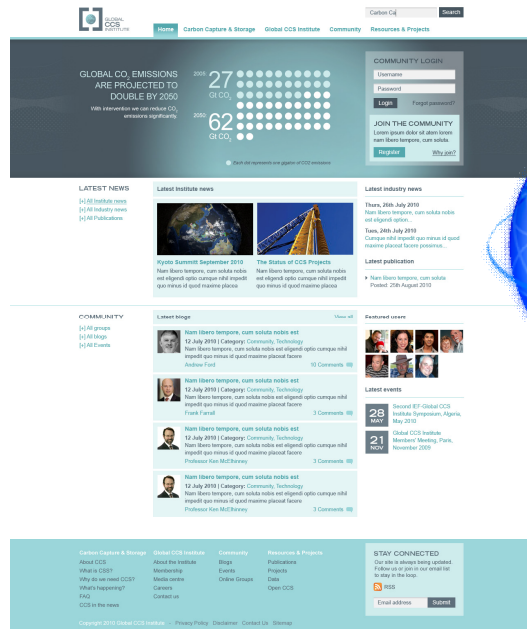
GLOBAL CCS INSTITUTE

Carbon Ca | Search

Home | Carbon Capture & Storage | Global CCS Institute | Community | Resources & Projects

GLOBAL $CO_2$ EMISSIONS ARE PROJECTED TO DOUBLE BY 2050

With intervention we can reduce $CO_2$ emissions significantly.

2005: 27 Gt $CO_2$

2050: 62 Gt $CO_2$

Each dot represents one gigaton of CO2 emissions

COMMUNITY LOGIN
Username
Password
Login | Forgot password?

JOIN THE COMMUNITY
Lorem ipsum dolor sit atom lorem nam libero tempore, cum soluta
Register | Why join?

LATEST NEWS
[+] All Institute news
[+] All Industry news
[+] All Publications

Latest Institute news

Kyoto Summit September 2010
Nam libero tempore, cum soluta nobis est eligendi optio cumque nihil impedit quo minus id quod maxime placea

The Status of CCS Projects
Nam libero tempore, cum soluta nobis est eligendi optio cumque nihil impedit quo minus id quod maxime placea

Latest industry news

Thurs, 26th July 2010
Nam libero tempore, cum soluta nobis est eligendi option...

Tues, 24th July 2010
Cumque nihil impedit quo minus id quod maxime placeat facere possimus...

Latest publication

Nam libero tempore, cum soluta
Posted: 25th August 2010

COMMUNITY
[+] All groups
[+] All blogs
[+] All Events

Latest blogs | View all

Nam libero tempore, cum soluta nobis est
12 July 2010 | Category: Community, Technology
Nam libero tempore, cum soluta nobis est eligendi optio cumque nihil impedit quo minus id quod maxime placeat facere
Andrew Ford | 10 Comments

Nam libero tempore, cum soluta nobis est
12 July 2010 | Category: Community, Technology
Nam libero tempore, cum soluta nobis est eligendi optio cumque nihil impedit quo minus id quod maxime placeat facere
Frank Farrall | 3 Comments

Nam libero tempore, cum soluta nobis est
12 July 2010 | Category: Community, Technology
Nam libero tempore, cum soluta nobis est eligendi optio cumque nihil impedit quo minus id quod maxime placeat facere
Professor Ken McElhinney | 3 Comments

Nam libero tempore, cum soluta nobis est
12 July 2010 | Category: Community, Technology
Nam libero tempore, cum soluta nobis est eligendi optio cumque nihil impedit quo minus id quod maxime placeat facere
Professor Ken McElhinney | 3 Comments

Featured users

Latest events

28 MAY
Second IEF-Global CCS Institute Symposium, Algeria, May 2010

21 NOV
Global CCS Institute Members' Meeting, Paris, November 2009

Carbon Capture & Storage
About CCS
What is CSS?
Why do we need CCS?
What's happening?
FAQ
CCS in the news

Global CCS Institute
About the Institute
Membership
Media centre
Careers
Contact us

Community
Blogs
Events
Online Groups

Resources & Projects
Publications
Projects
Data
Open CCS

STAY CONNECTED
Our site is always being updated. Follow us or join in our email list to stay in the loop.
RSS
Email address | Submit

Copyright 2010 Global CCS Institute - Privacy Policy Disclaimer Contact Us Sitemap